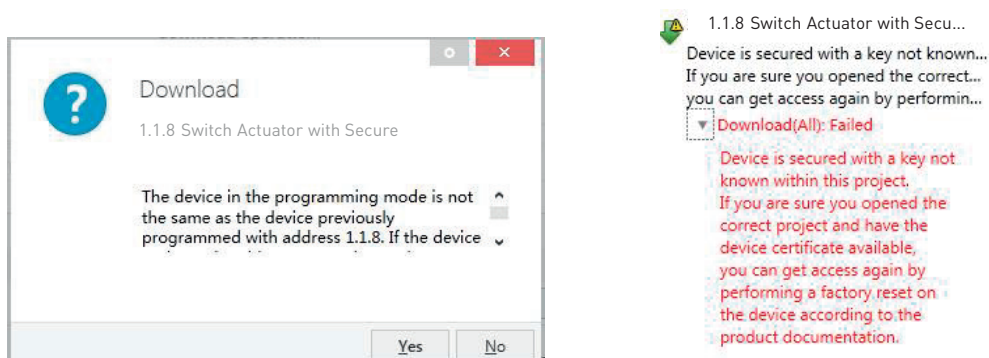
Download

1.1.8 Switch Actuator with Secure

The device in the programming mode is not the same as the device previously programmed with address 1.1.8. If the device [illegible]

Yes No

1.1.8 Switch Actuator with Secu...

Device is secured with a key not known...
If you are sure you opened the correct...
you can get access again by performin...

Download(All): Failed

Device is secured with a key not known within this project. If you are sure you opened the correct project and have the device certificate available, you can get access again by performing a factory reset on the device according to the product documentation.